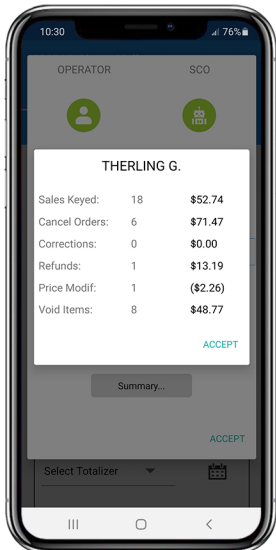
10:30 76%

OPERATOR

SCO

THERLING G.

| | | |
|---|---|---|
| Sales Keyed: | 18 | \$52.74 |
| Cancel Orders: | 6 | \$71.47 |
| Corrections: | 0 | \$0.00 |
| Refunds: | 1 | \$13.19 |
| Price Modif: | 1 | (\$2.26) |
| Void Items: | 8 | \$48.77 |

ACCEPT

Summary...

ACCEPT

Select Totalizer